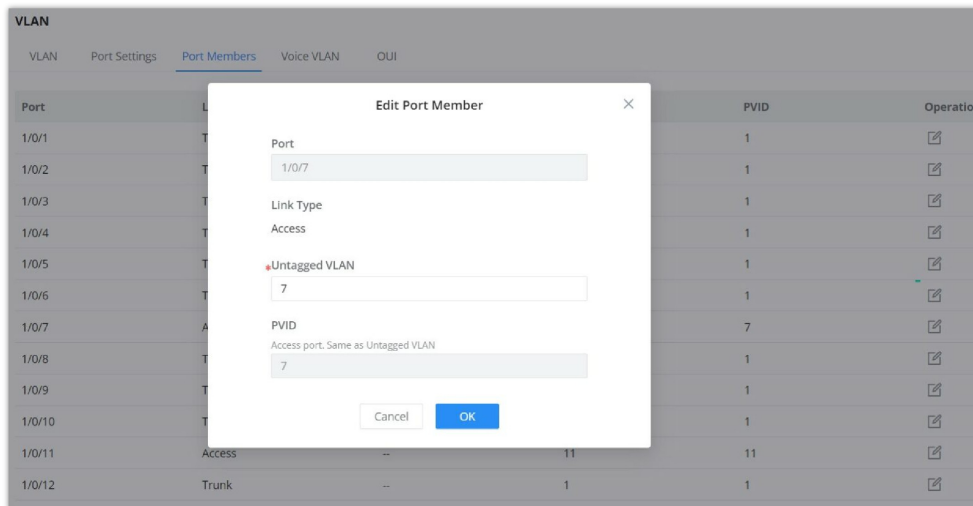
VLAN

VLAN Port Settings Port Members Voice VLAN OUI

| Port | L | | | PVID | Operatio |
|---|---|---|---|---|---|
| 1/0/1 | T | | | 1 | |
| 1/0/2 | T | | | 1 | |
| 1/0/3 | T | | | 1 | |
| 1/0/4 | T | | | 1 | |
| 1/0/5 | T | | | 1 | |
| 1/0/6 | T | | | 1 | |
| 1/0/7 | A | | | 7 | |
| 1/0/8 | T | | | 1 | |
| 1/0/9 | T | | | 1 | |
| 1/0/10 | T | | | 1 | |
| 1/0/11 | Access | -- | 11 | 11 | |
| 1/0/12 | Trunk | -- | 1 | 1 | |

Edit Port Member

Port
1/0/7

Link Type
Access

*Untagged VLAN
7

PVID
Access port. Same as Untagged VLAN
7

Cancel OK